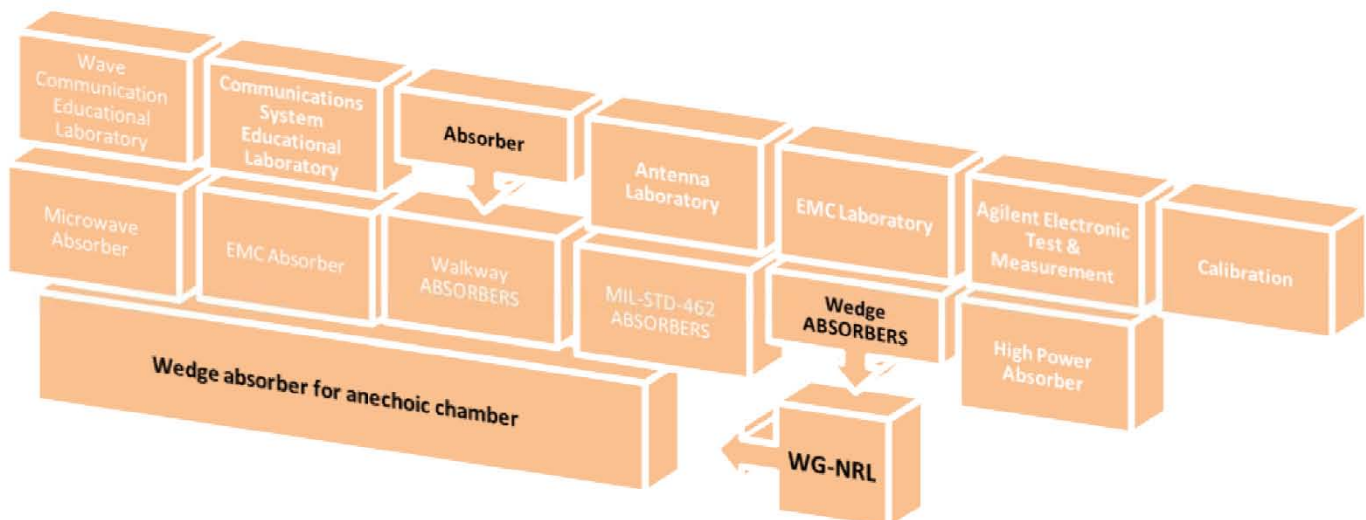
Wave Communication Educational Laboratory

Communications System Educational Laboratory

Absorber

Antenna Laboratory

EMC Laboratory

Agilent Electronic Test & Measurement

Calibration

Microwave Absorber

EMC Absorber

Walkway ABSORBERS

MIL-STD-462 ABSORBERS

Wedge ABSORBERS

High Power Absorber

Wedge absorber for anechoic chamber

WG-NRL